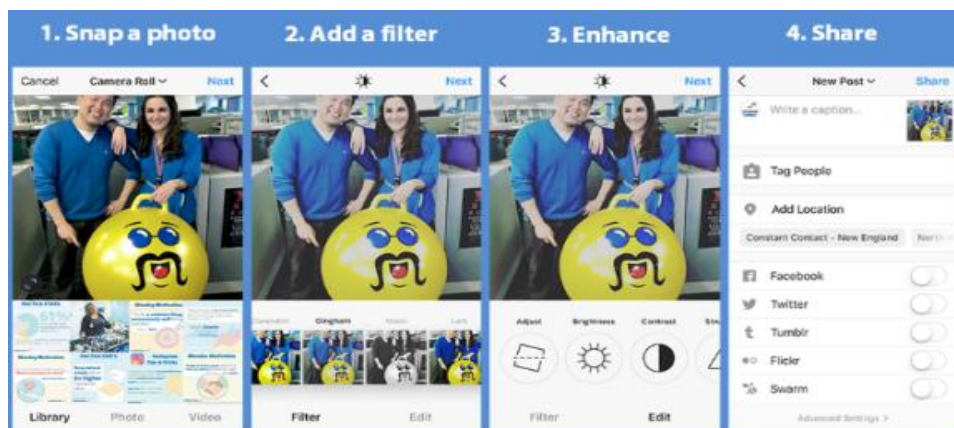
1. Snap a photo

Cancel Camera Roll Next

Library Photo Video

2. Add a filter

Next

Gingham

Filter Edit

3. Enhance

Next

Adjust Brightness Contrast

Filter Edit

4. Share

New Post Share

Write a caption...

Tag People

Add Location

Constant Contact - New England

Facebook

Twitter

Tumblr

Flickr

Swarm

Advanced Settings >